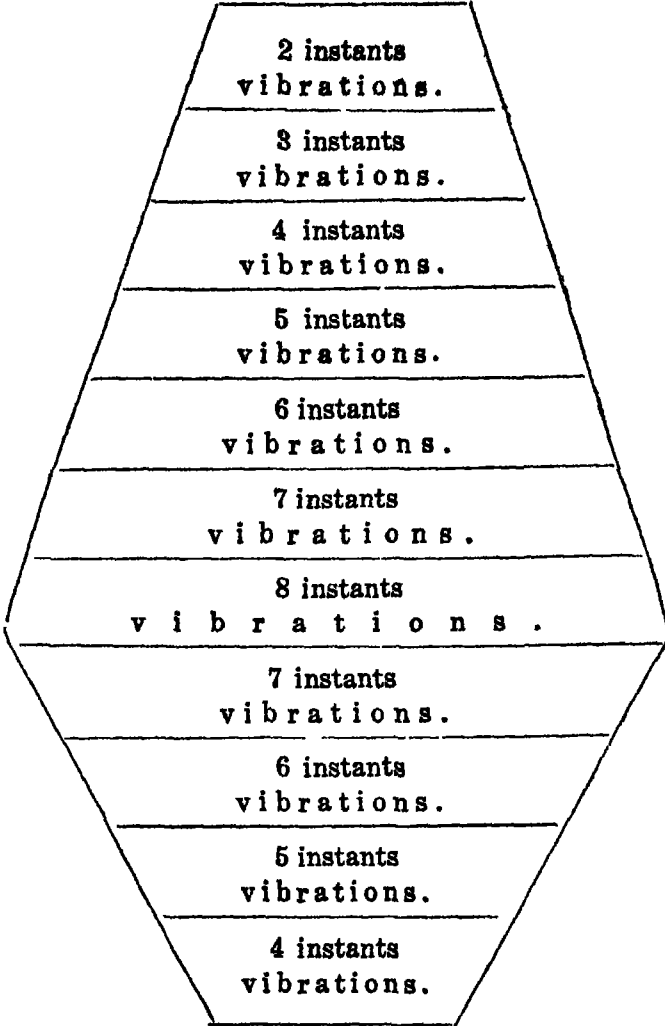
2 instants
vibrations.

3 instants
vibrations.

4 instants
vibrations.

5 instants
vibrations.

6 instants
vibrations.

7 instants
vibrations.

8 instants
vibrations.

7 instants
vibrations.

6 instants
vibrations.

5 instants
vibrations.

4 instants
vibrations.